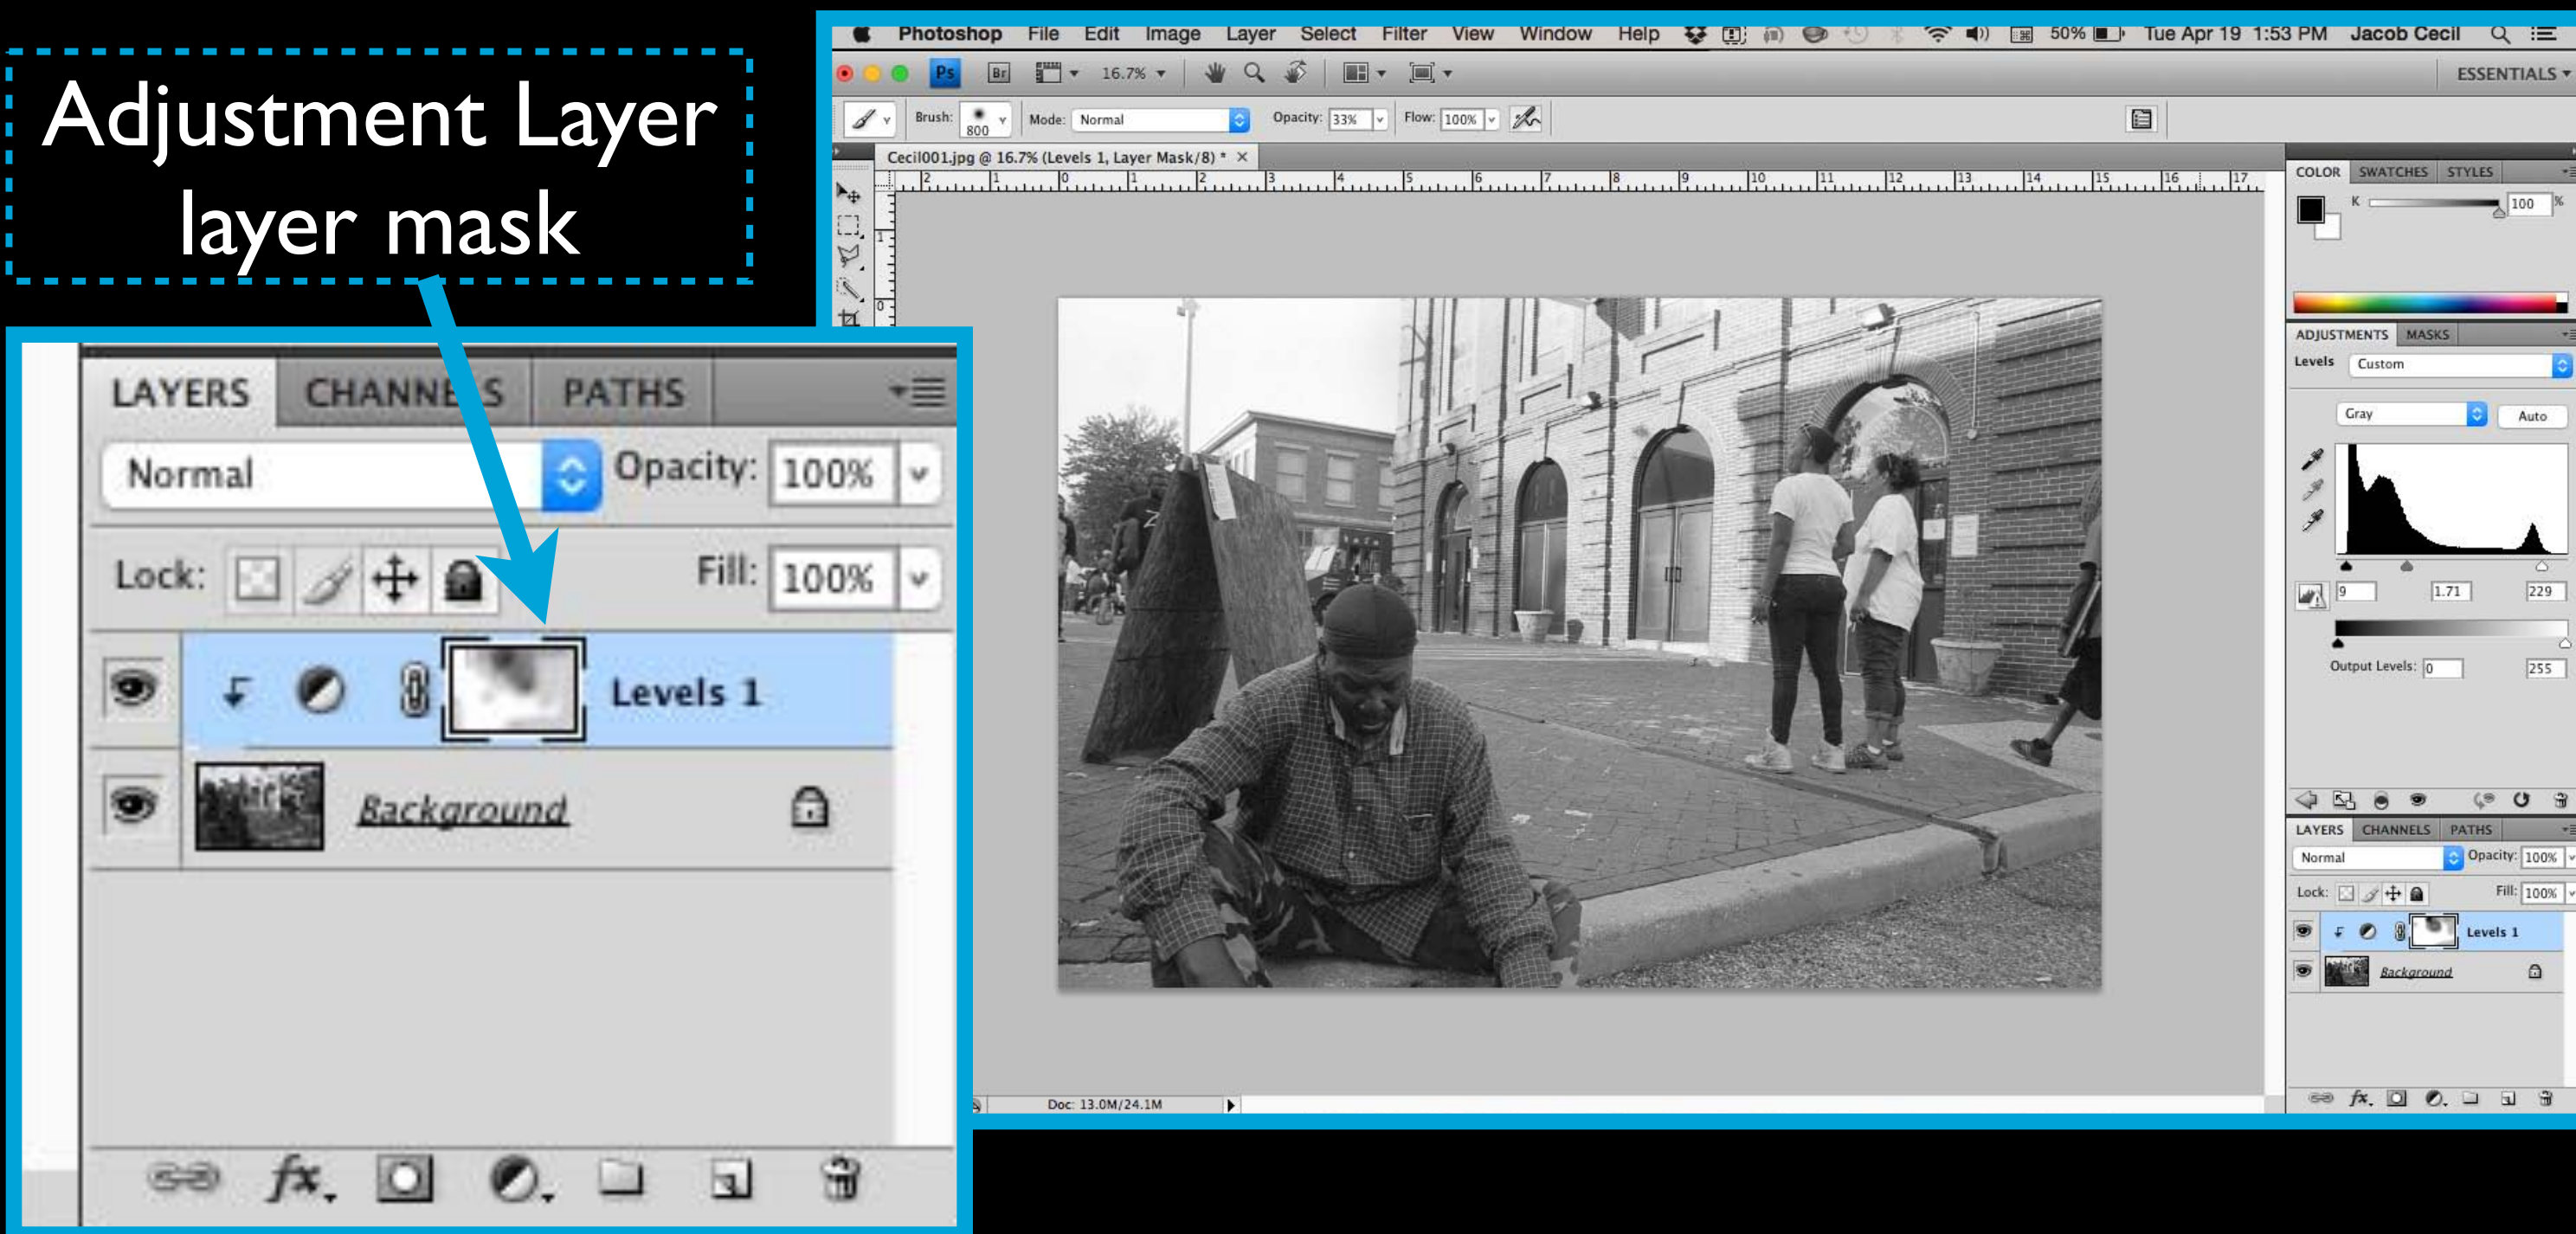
Adjustment Layer layer mask

LAYERS CHANNELS PATHS

Normal Opacity: 100%

Lock: Fill: 100%

Levels 1

Background

Photoshop File Edit Image Layer Select Filter View Window Help 50% Tue Apr 19 1:53 PM Jacob Cecil

Ps Br 16.7% ESSENTIALS

Brush: 800 Mode: Normal Opacity: 33% Flow: 100%

Cecil001.jpg @ 16.7% (Levels 1, Layer Mask/8) * ×

Doc: 13.0M/24.1M

COLOR SWATCHES STYLES

K 100 %

ADJUSTMENTS MASKS

Levels Custom

Gray Auto

9 1.71 229

Output Levels: 0 255

LAYERS CHANNELS PATHS

Normal Opacity: 100%

Lock: Fill: 100%

Levels 1

Background